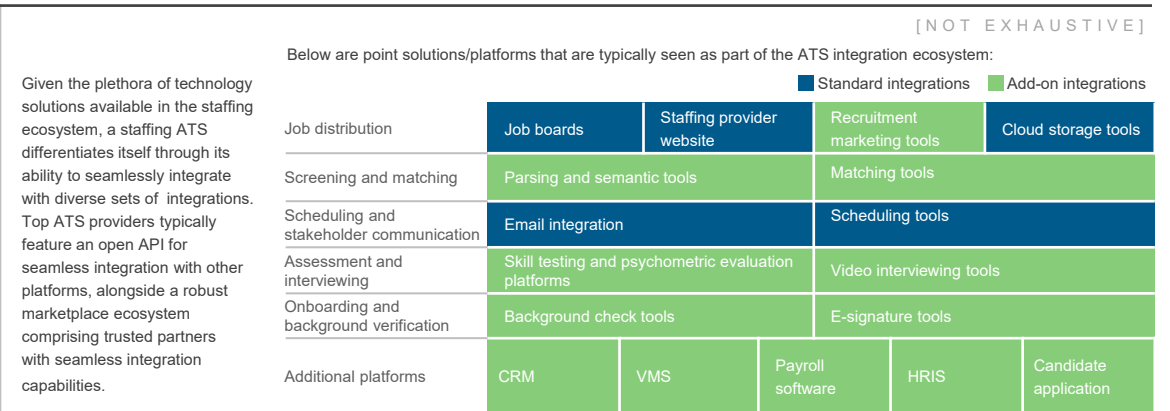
[NOT EXHAUSTIVE]

Given the plethora of technology solutions available in the staffing ecosystem, a staffing ATS differentiates itself through its ability to seamlessly integrate with diverse sets of integrations. Top ATS providers typically feature an open API for seamless integration with other platforms, alongside a robust marketplace ecosystem comprising trusted partners with seamless integration capabilities.

Below are point solutions/platforms that are typically seen as part of the ATS integration ecosystem:

Standard integrations Add-on integrations

Job distribution: Job boards; Staffing provider website; Recruitment marketing tools; Cloud storage tools

Screening and matching: Parsing and semantic tools; Matching tools

Scheduling and stakeholder communication: Email integration; Scheduling tools

Assessment and interviewing: Skill testing and psychometric evaluation platforms; Video interviewing tools

Onboarding and background verification: Background check tools; E-signature tools

Additional platforms: CRM; VMS; Payroll software; HRIS; Candidate application